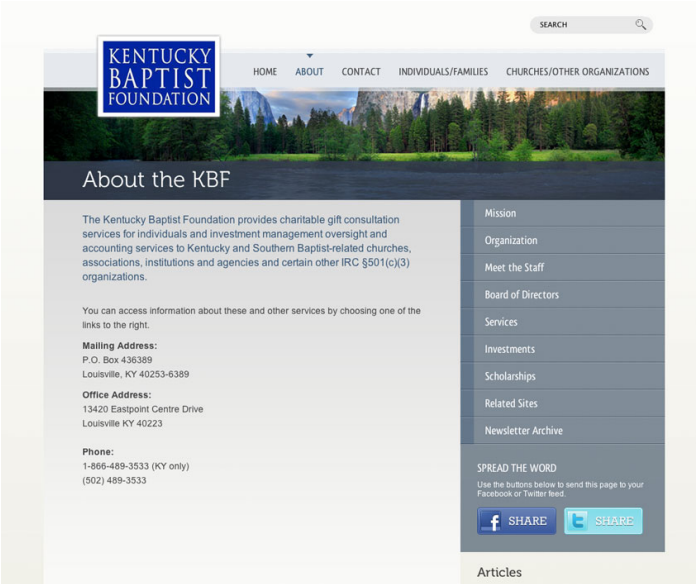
SEARCH

KENTUCKY BAPTIST FOUNDATION

HOME ABOUT CONTACT INDIVIDUALS/FAMILIES CHURCHES/OTHER ORGANIZATIONS

About the KBF

The Kentucky Baptist Foundation provides charitable gift consultation services for individuals and investment management oversight and accounting services to Kentucky and Southern Baptist-related churches, associations, institutions and agencies and certain other IRC §501(c)(3) organizations.

You can access information about these and other services by choosing one of the links to the right.

Mailing Address:
P.O. Box 436389
Louisville, KY 40253-6389

Office Address:
13420 Eastpoint Centre Drive
Louisville KY 40223

Phone:
1-866-489-3533 (KY only)
(502) 489-3533

Mission
Organization
Meet the Staff
Board of Directors
Services
Investments
Scholarships
Related Sites
Newsletter Archive

SPREAD THE WORD
Use the buttons below to send this page to your Facebook or Twitter feed.

SHARE SHARE

Articles